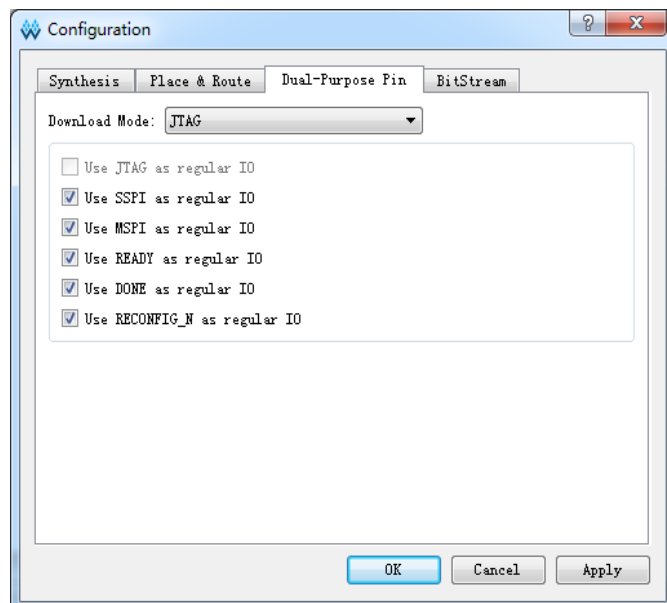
Configuration

? X

Synthesis | Place & Route | Dual-Purpose Pin | BitStream

Download Mode: JTAG

Use JTAG as regular IO
Use SSPI as regular IO
Use MSPI as regular IO
Use READY as regular IO
Use DONE as regular IO
Use RECONFIG_N as regular IO

OK | Cancel | Apply